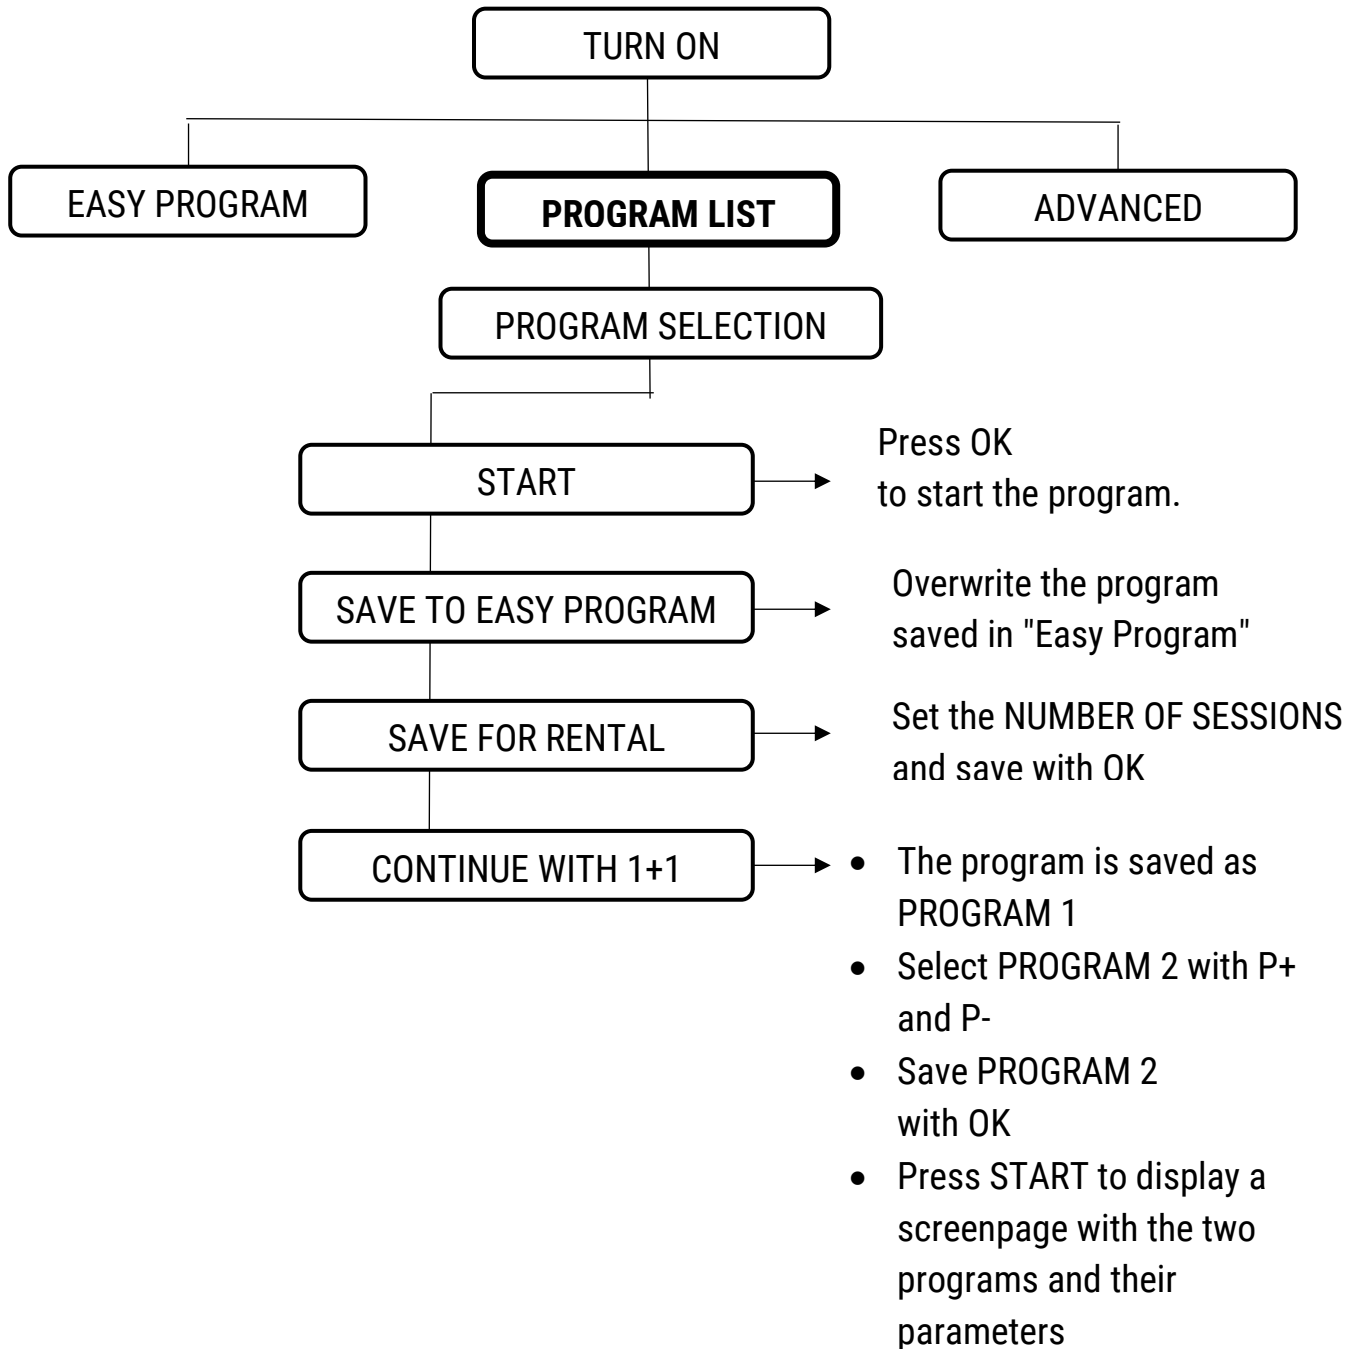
TURN ON

EASY PROGRAM

PROGRAM LIST

ADVANCED

PROGRAM SELECTION

START

Press OK
to start the program.

SAVE TO EASY PROGRAM

Overwrite the program saved in "Easy Program"

SAVE FOR RENTAL

Set the NUMBER OF SESSIONS and save with OK

CONTINUE WITH 1+1

- The program is saved as PROGRAM 1
- Select PROGRAM 2 with P+ and P-
- Save PROGRAM 2 with OK
- Press START to display a screenpage with the two programs and their parameters